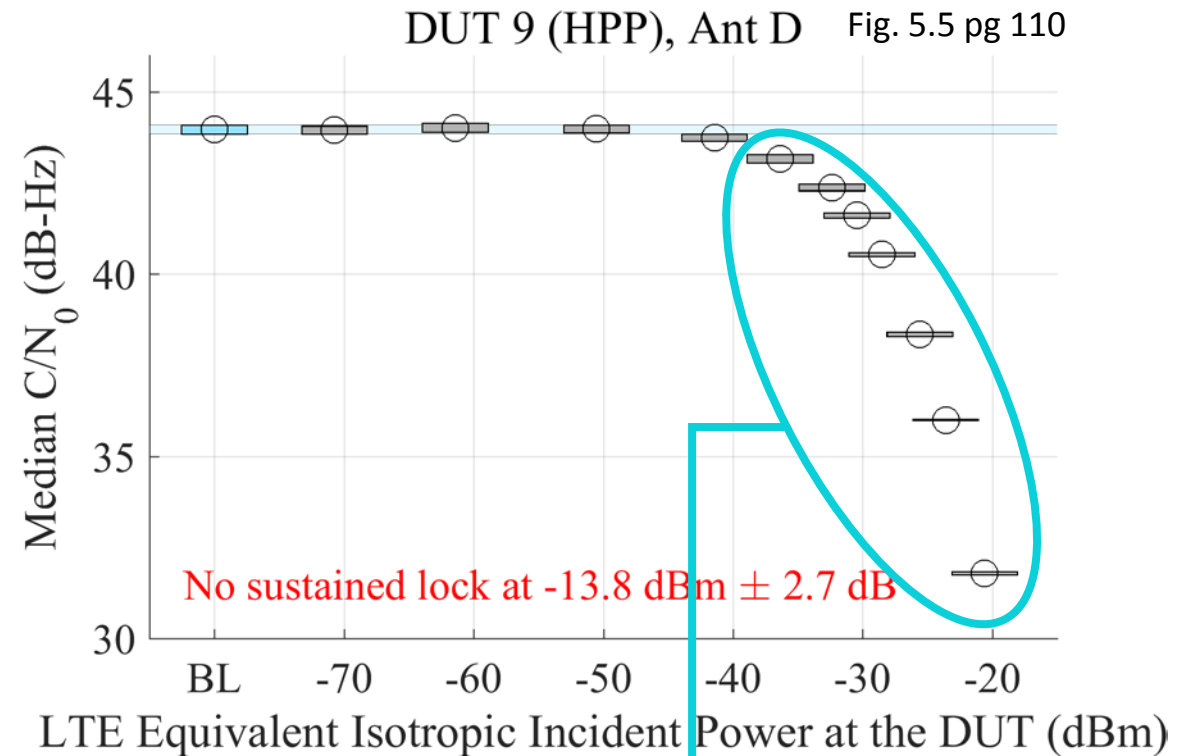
DUT 9 (HPP), Ant D

Fig. 5.5 pg 110

Median $C/N_0$ (dB-Hz)

45

40

35

30

No sustained lock at -13.8 dBm ± 2.7 dB

BL -70 -60 -50 -40 -30 -20

LTE Equivalent Isotropic Incident Power at the DUT (dBm)